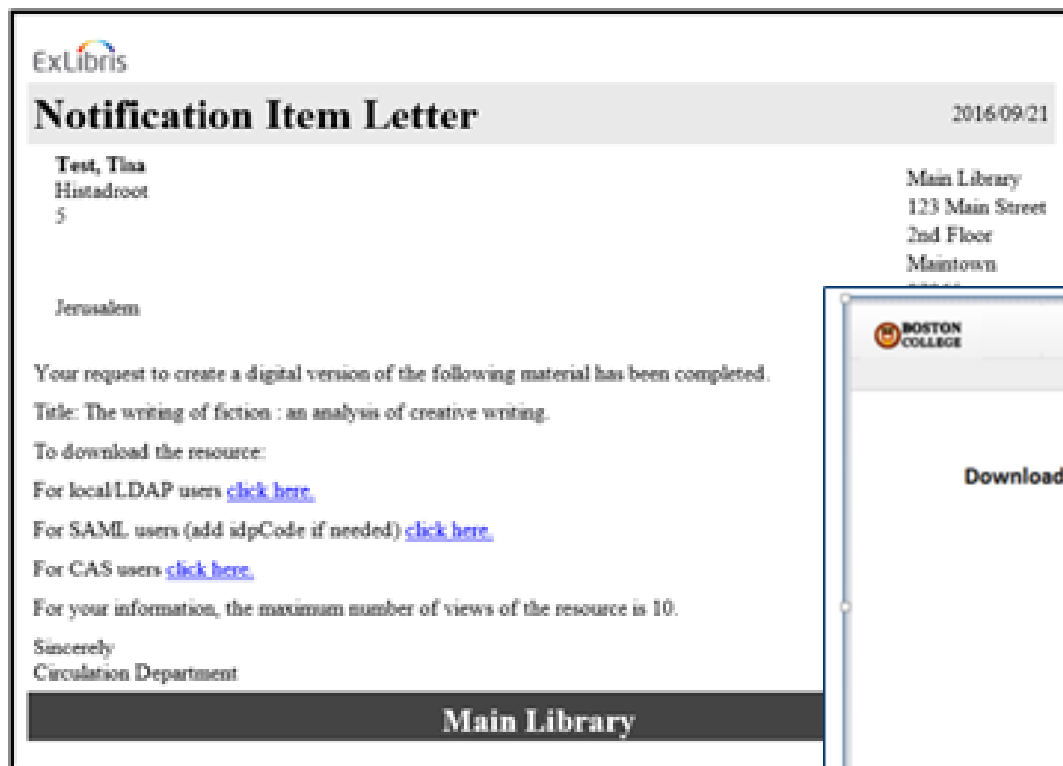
ExLibris

Notification Item Letter

2016/09/21

Test, Tina
Histadroot
5

Jerusalem

Main Library
123 Main Street
2nd Floor
Maintown
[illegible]

BOSTON COLLEGE

Download

Your request to create a digital version of the following material has been completed.

Title: The writing of fiction : an analysis of creative writing.

To download the resource:

For local/LDAP users click here.

For SAML users (add idpCode if needed) click here.

For CAS users click here.

For your information, the maximum number of views of the resource is 10.

Sincerely
Circulation Department

Main Library